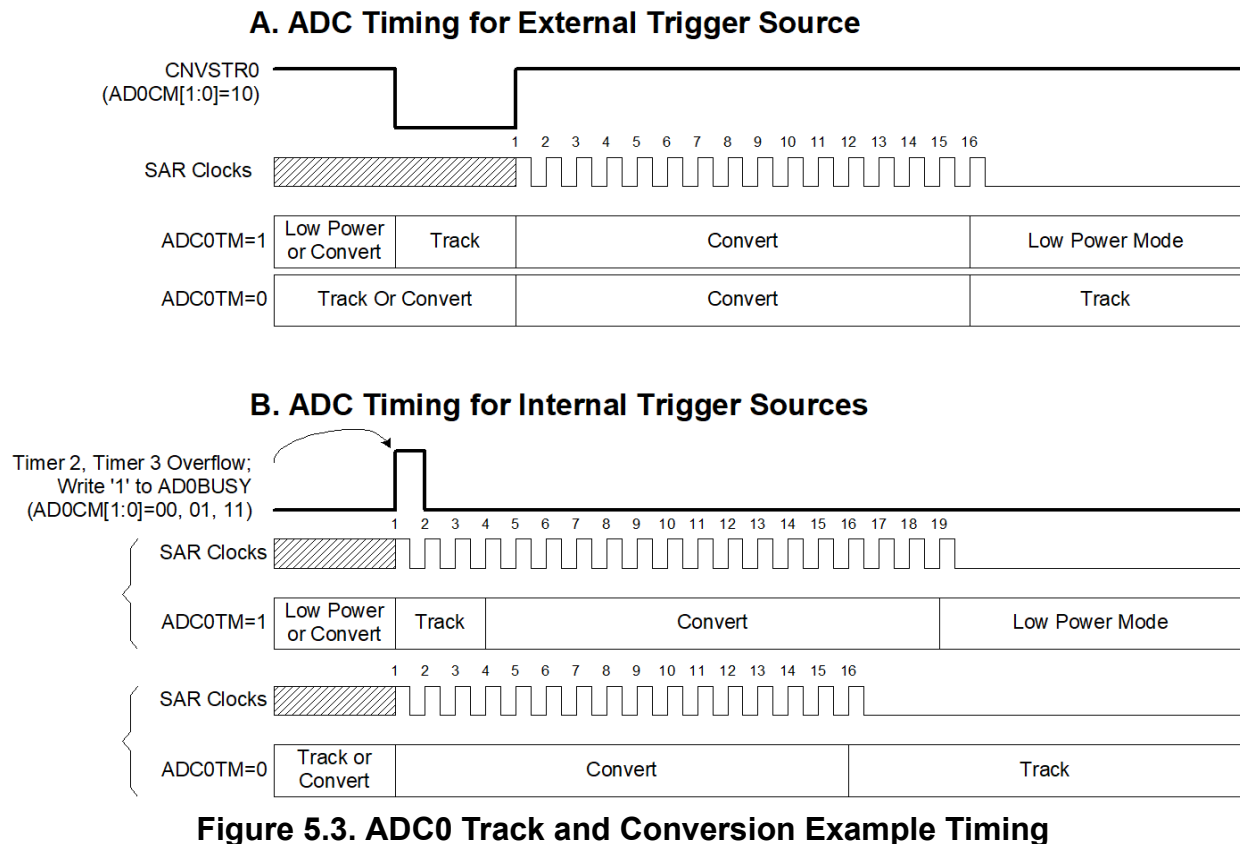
A. ADC Timing for External Trigger Source

CNVSTR0
(AD0CM[1:0]=10)

1 2 3 4 5 6 7 8 9 10 11 12 13 14 15 16

SAR Clocks

| ADC0TM=1 | Low Power or Convert | Track | Convert | Low Power Mode |
|---|---|---|---|---|
| ADC0TM=0 | Track Or Convert | | Convert | Track |

B. ADC Timing for Internal Trigger Sources

Timer 2, Timer 3 Overflow;
Write '1' to AD0BUSY
(AD0CM[1:0]=00, 01, 11)

1 2 3 4 5 6 7 8 9 10 11 12 13 14 15 16 17 18 19

SAR Clocks

| ADC0TM=1 | Low Power or Convert | Track | Convert | Low Power Mode |
|---|---|---|---|---|

1 2 3 4 5 6 7 8 9 10 11 12 13 14 15 16

SAR Clocks

| ADC0TM=0 | Track or Convert | Convert | Track |
|---|---|---|---|

Figure 5.3. ADC0 Track and Conversion Example Timing